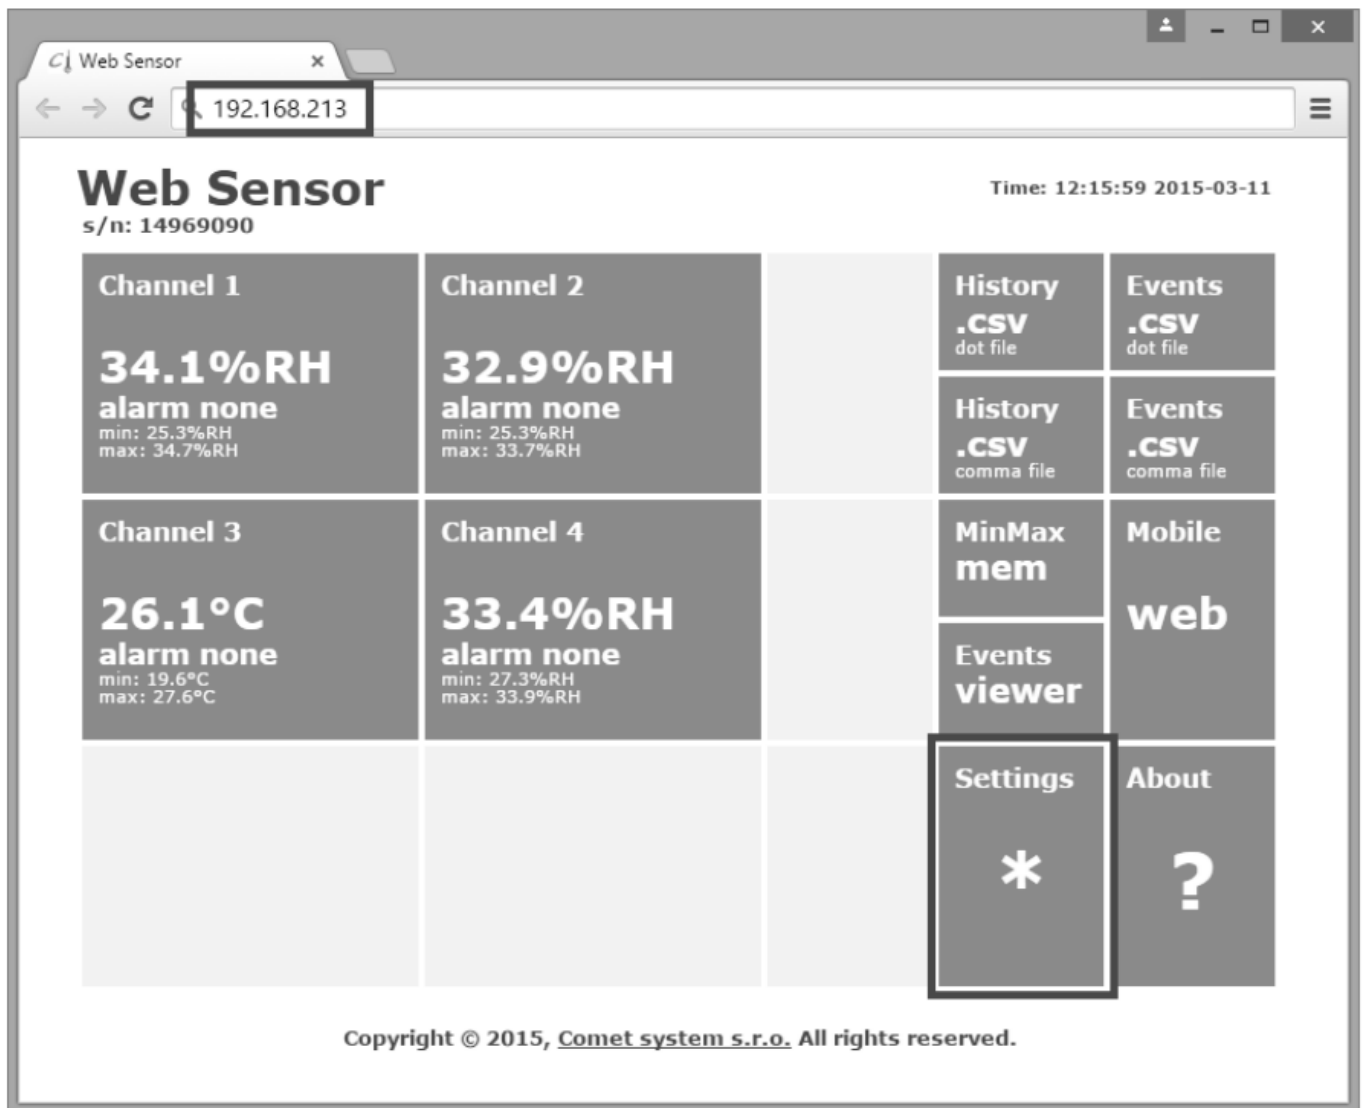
Web Sensor ×

192.168.213

Web Sensor
s/n: 14969090

Time: 12:15:59 2015-03-11

Channel 1
34.1%RH
alarm none
min: 25.3%RH
max: 34.7%RH

Channel 2
32.9%RH
alarm none
min: 25.3%RH
max: 33.7%RH

History
.csv
dot file

Events
.csv
dot file

History
.csv
comma file

Events
.csv
comma file

Channel 3
26.1°C
alarm none
min: 19.6°C
max: 27.6°C

Channel 4
33.4%RH
alarm none
min: 27.3%RH
max: 33.9%RH

MinMax
mem

Mobile
web

Events
viewer

Settings
*

About
?

Copyright © 2015, Comet system s.r.o. All rights reserved.